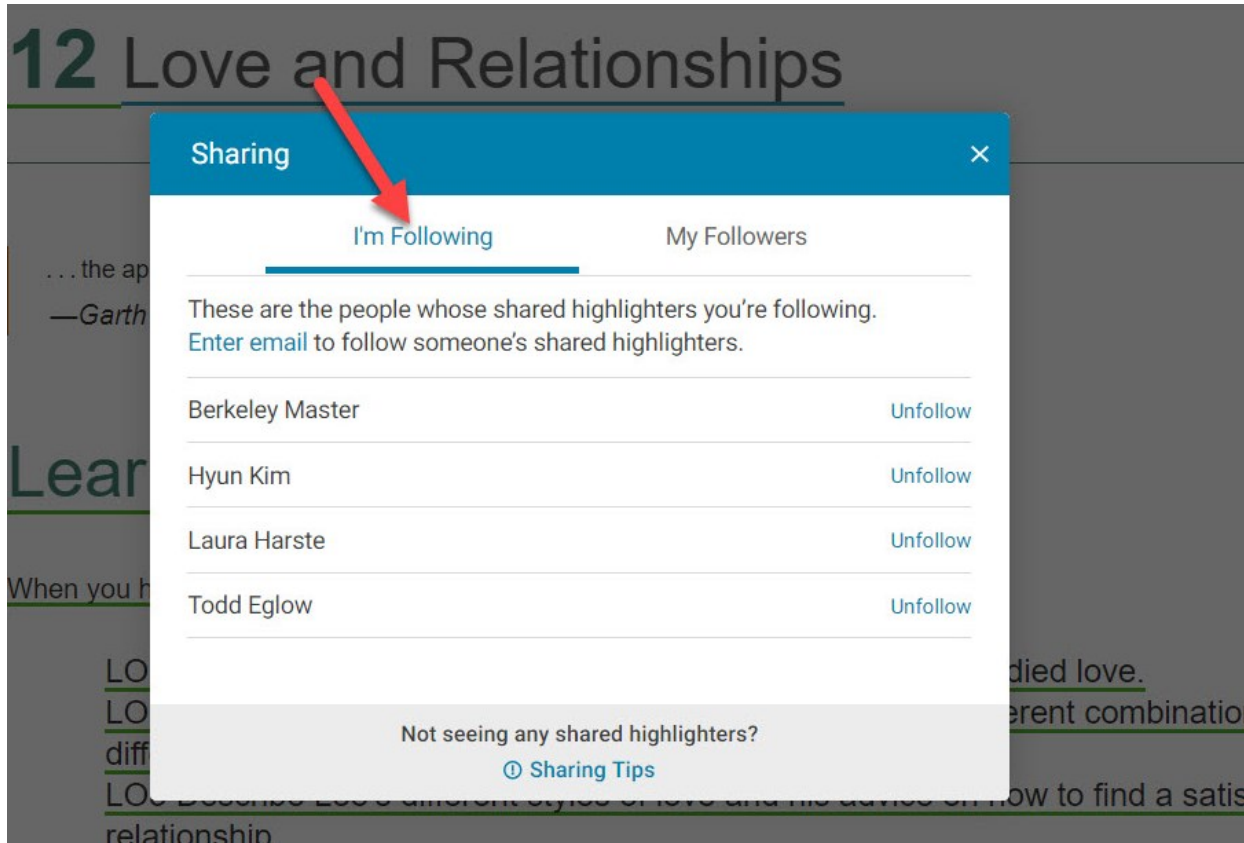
12 Love and Relationships

. . . the ap
—Garth

Lear

When you h

LO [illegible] died love.
LO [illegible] erent combinatio
diff
LO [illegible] ow to find a satis
relationship

Sharing
×

I'm Following
My Followers

These are the people whose shared highlighters you're following. Enter email to follow someone's shared highlighters.

Berkeley Master
Unfollow

Hyun Kim
Unfollow

Laura Harste
Unfollow

Todd Eglow
Unfollow

Not seeing any shared highlighters?
ⓘ Sharing Tips